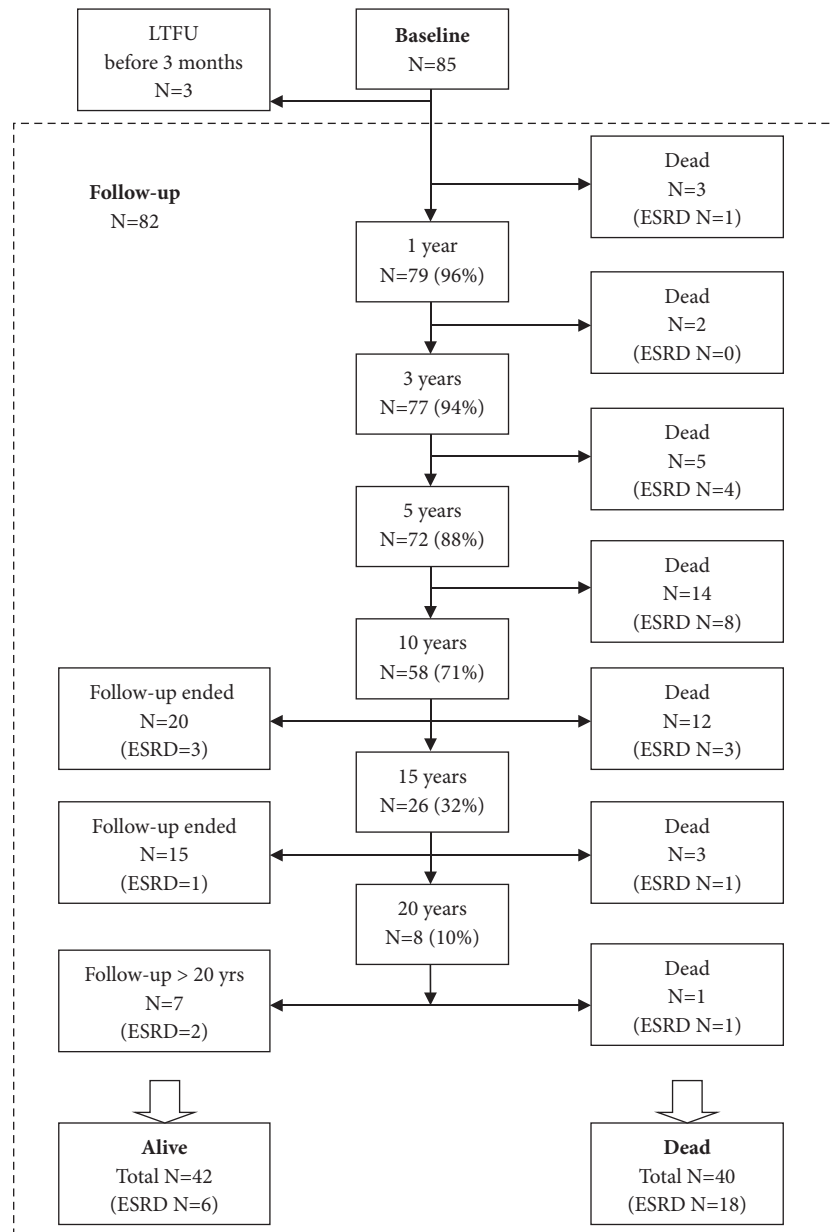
LTFU
before 3 months
N=3

Baseline
N=85

Follow-up
N=82

Dead
N=3
(ESRD N=1)

1 year
N=79 (96%)

Dead
N=2
(ESRD N=0)

3 years
N=77 (94%)

Dead
N=5
(ESRD N=4)

5 years
N=72 (88%)

Dead
N=14
(ESRD N=8)

10 years
N=58 (71%)

Follow-up ended
N=20
(ESRD=3)

Dead
N=12
(ESRD N=3)

15 years
N=26 (32%)

Follow-up ended
N=15
(ESRD=1)

Dead
N=3
(ESRD N=1)

20 years
N=8 (10%)

Follow-up > 20 yrs
N=7
(ESRD=2)

Dead
N=1
(ESRD N=1)

Alive
Total N=42
(ESRD N=6)

Dead
Total N=40
(ESRD N=18)